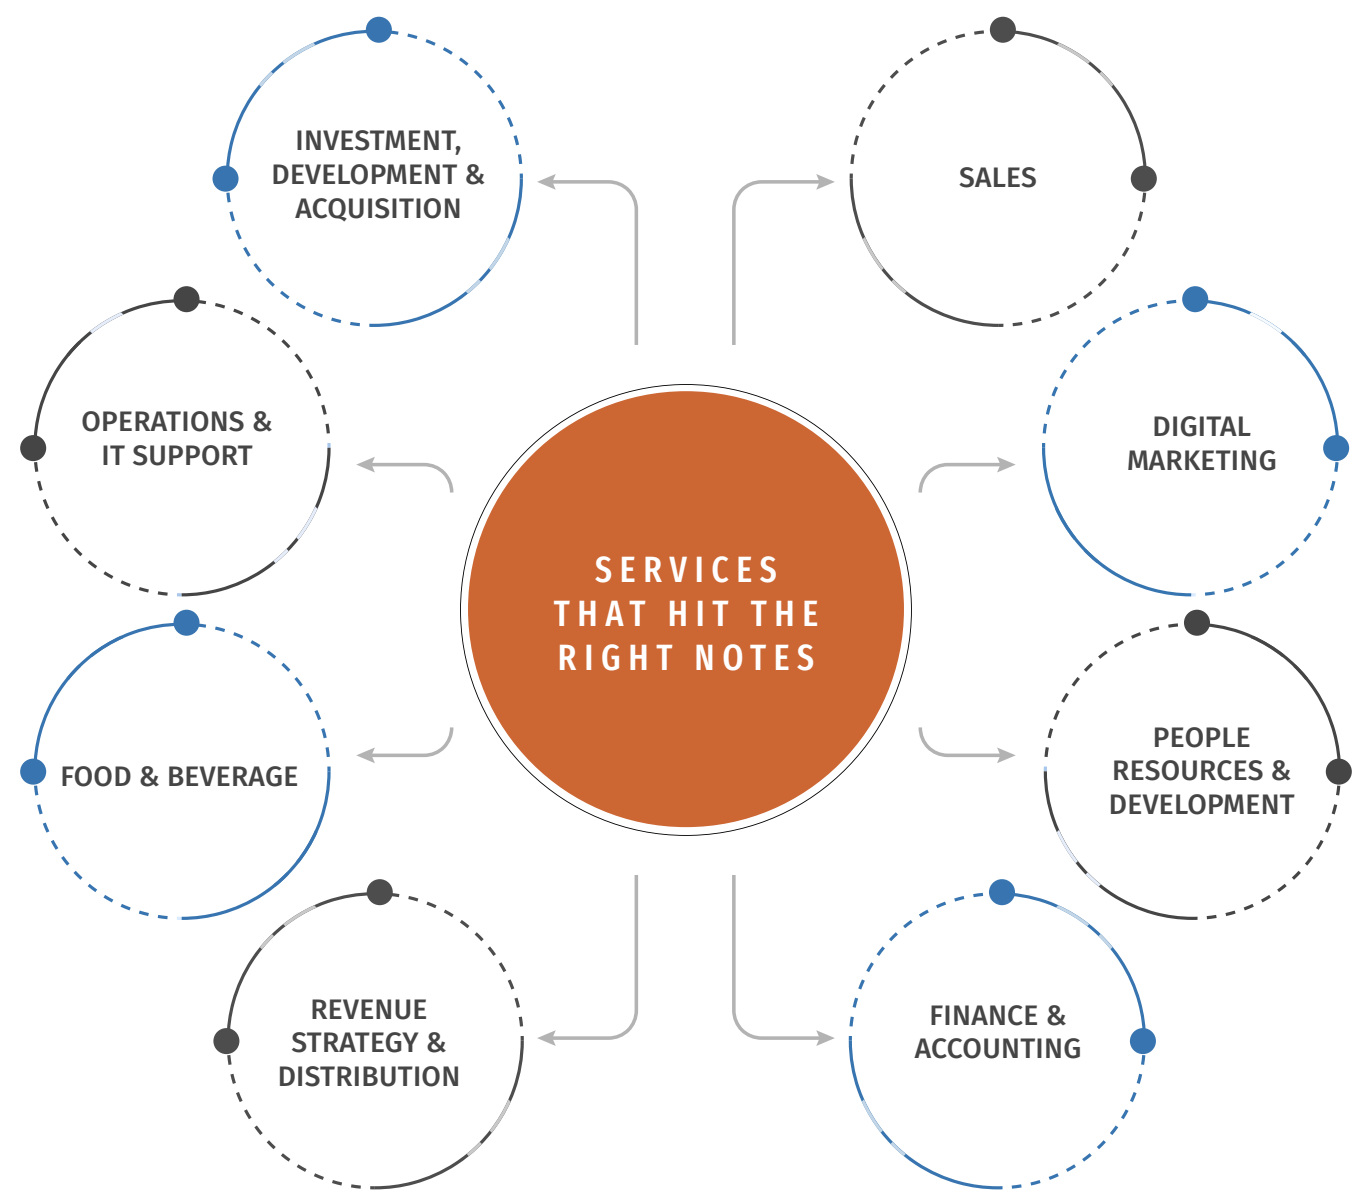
SERVICES THAT HIT THE RIGHT NOTES

INVESTMENT, DEVELOPMENT & ACQUISITION

SALES

OPERATIONS & IT SUPPORT

DIGITAL MARKETING

FOOD & BEVERAGE

PEOPLE RESOURCES & DEVELOPMENT

REVENUE STRATEGY & DISTRIBUTION

FINANCE & ACCOUNTING